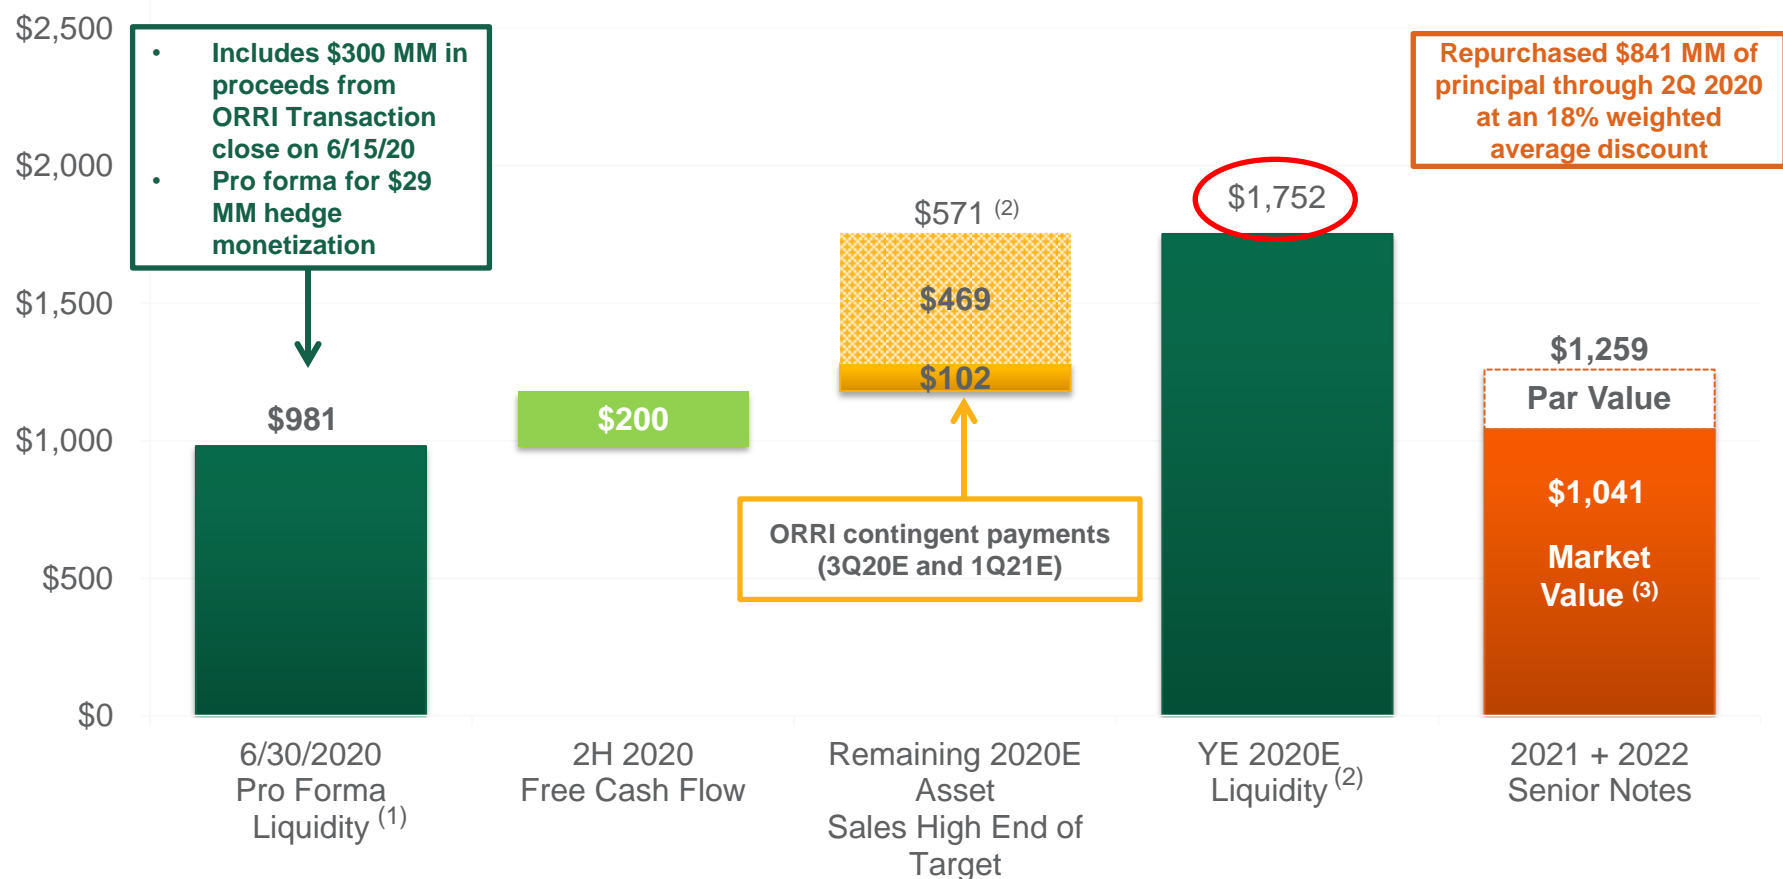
$2,500

$2,000

$1,500

$1,000

$500

$0

• Includes $300 MM in proceeds from ORRI Transaction close on 6/15/20
• Pro forma for $29 MM hedge monetization

Repurchased $841 MM of principal through 2Q 2020 at an 18% weighted average discount

$981

$200

$571 $^{(2)}$

$469

$102

ORRI contingent payments (3Q20E and 1Q21E)

$1,752

$1,259

Par Value

$1,041

Market Value $^{(3)}$

6/30/2020 Pro Forma Liquidity $^{(1)}$

2H 2020 Free Cash Flow

Remaining 2020E Asset Sales High End of Target

YE 2020E Liquidity $^{(2)}$

2021 + 2022 Senior Notes